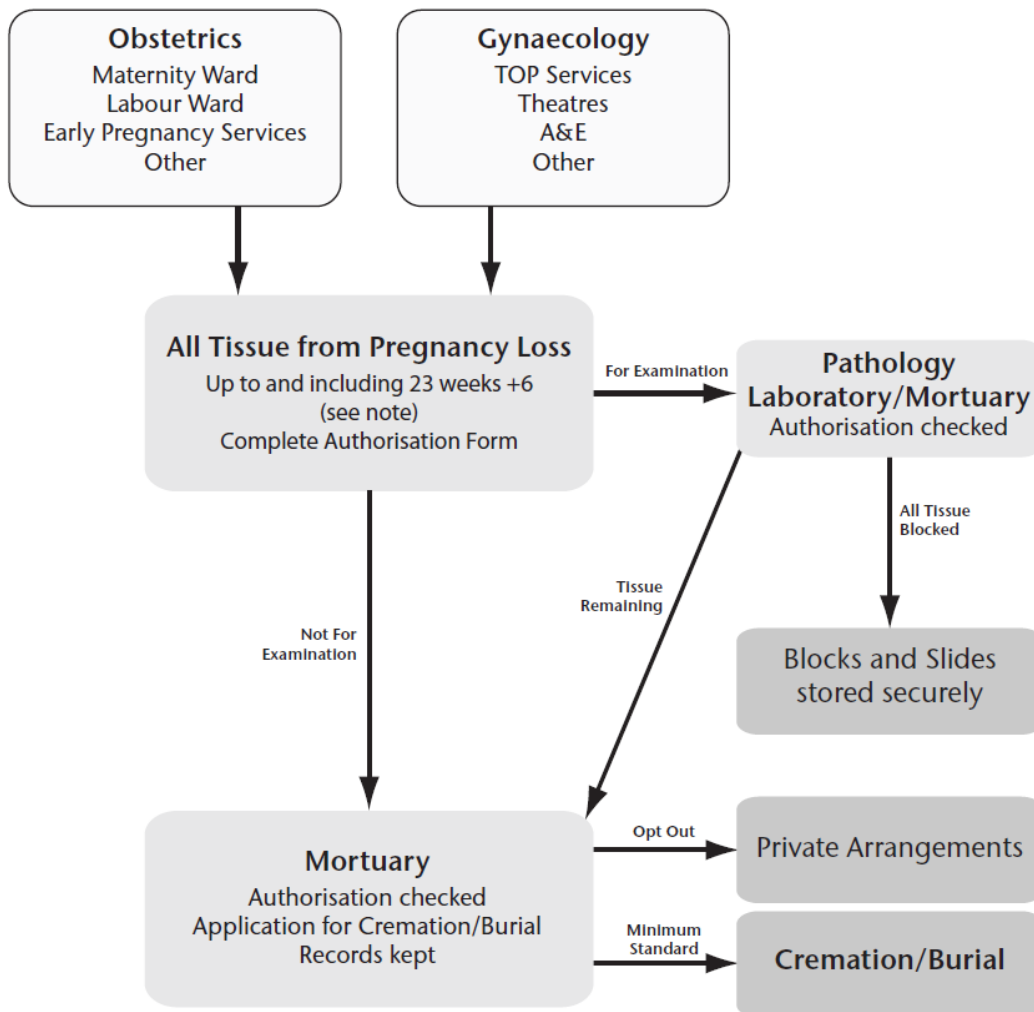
Obstetrics
Maternity Ward
Labour Ward
Early Pregnancy Services
Other

Gynaecology
TOP Services
Theatres
A&E
Other

All Tissue from Pregnancy Loss
Up to and including 23 weeks +6
(see note)
Complete Authorisation Form

For Examination

Pathology
Laboratory/Mortuary
Authorisation checked

All Tissue
Blocked

Blocks and Slides
stored securely

Tissue
Remaining

Not For
Examination

Mortuary
Authorisation checked
Application for Cremation/Burial
Records kept

Opt Out

Private Arrangements

Minimum
Standard

Cremation/Burial